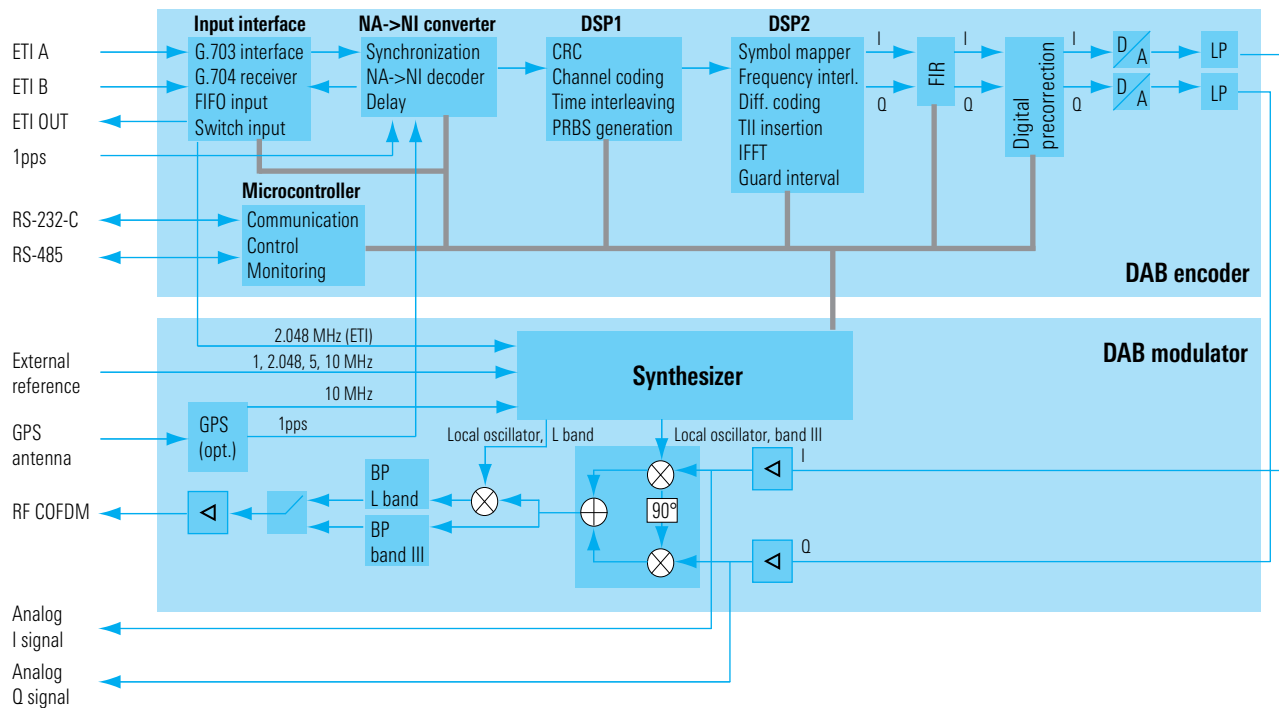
ETI A
ETI B
ETI OUT
1pps
RS-232-C
RS-485

Input interface
G.703 interface
G.704 receiver
FIFO input
Switch input

NA->NI converter
Synchronization
NA->NI decoder
Delay

DSP1
CRC
Channel coding
Time interleaving
PRBS generation

DSP2
Symbol mapper
Frequency interl.
Diff. coding
TII insertion
IFFT
Guard interval

I
Q
FIR
I
Q
Digital precorrection
I
Q
D A
D A
LP
LP

Microcontroller
Communication
Control
Monitoring

DAB encoder

DAB modulator

External reference
GPS antenna
RF COFDM

2.048 MHz (ETI)
1, 2.048, 5, 10 MHz
10 MHz
1pps
GPS (opt.)

Synthesizer

Local oscillator, L band
Local oscillator, band III
BP L band
BP band III
90°
I
Q

Analog I signal
Analog Q signal